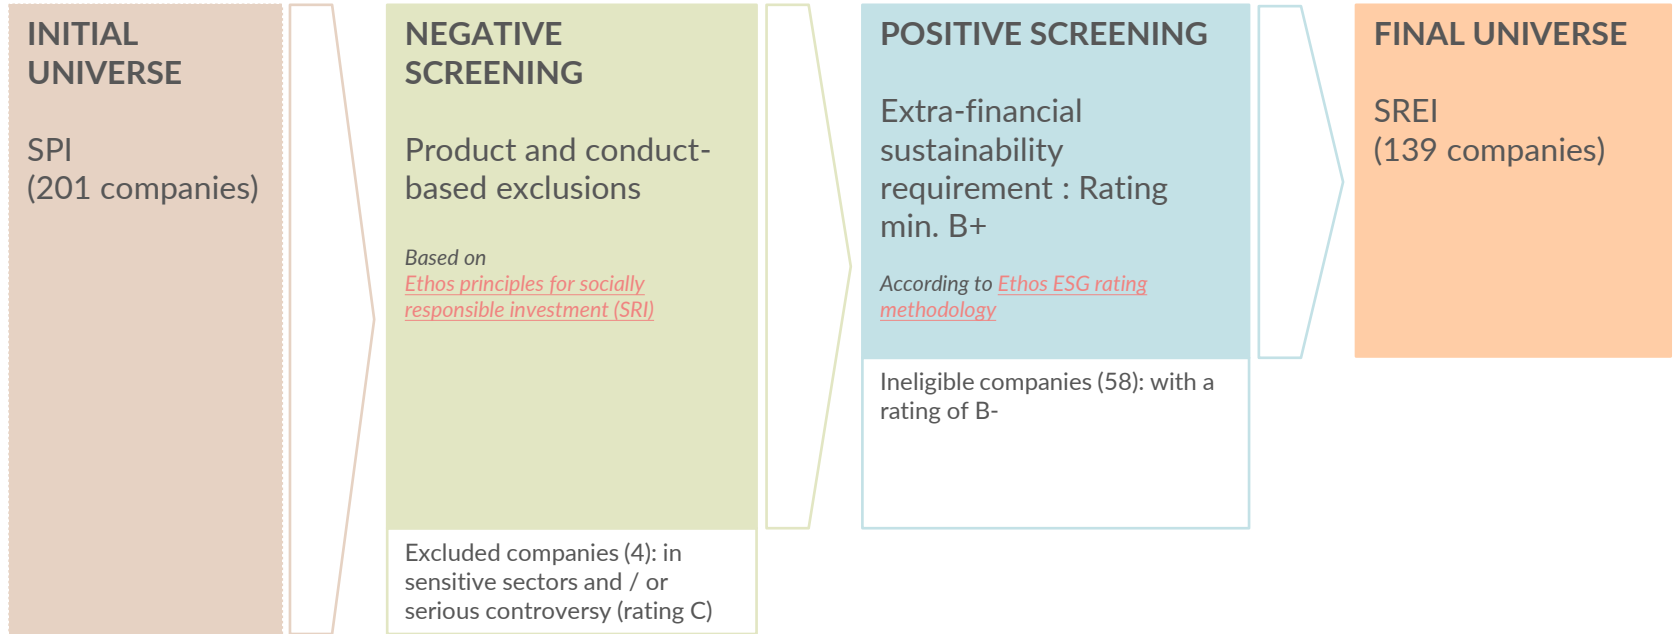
INITIAL UNIVERSE

SPI
(201 companies)

NEGATIVE SCREENING

Product and conduct-based exclusions

Based on
Ethos principles for socially responsible investment (SRI)

Excluded companies (4): in sensitive sectors and / or serious controversy (rating C)

POSITIVE SCREENING

Extra-financial sustainability requirement : Rating min. B+

According to Ethos ESG rating methodology

Ineligible companies (58): with a rating of B-

FINAL UNIVERSE

SREI
(139 companies)